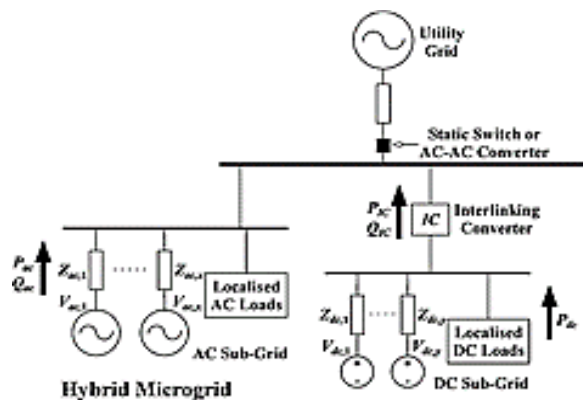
Utility Grid

Static Switch or AC-AC Converter

$P_{IC}$
$Q_{IC}$

IC

Interlinking Converter

$P_{ac}$
$Q_{ac}$

$Z_{ac,1}$
$V_{ac,1}$

$Z_{ac,k}$
$V_{ac,k}$

Localised AC Loads

AC Sub-Grid

$Z_{dc,1}$
$V_{dc,1}$

$Z_{dc,j}$
$V_{dc,j}$

Localised DC Loads

$P_{dc}$

Hybrid Microgrid

DC Sub-Grid